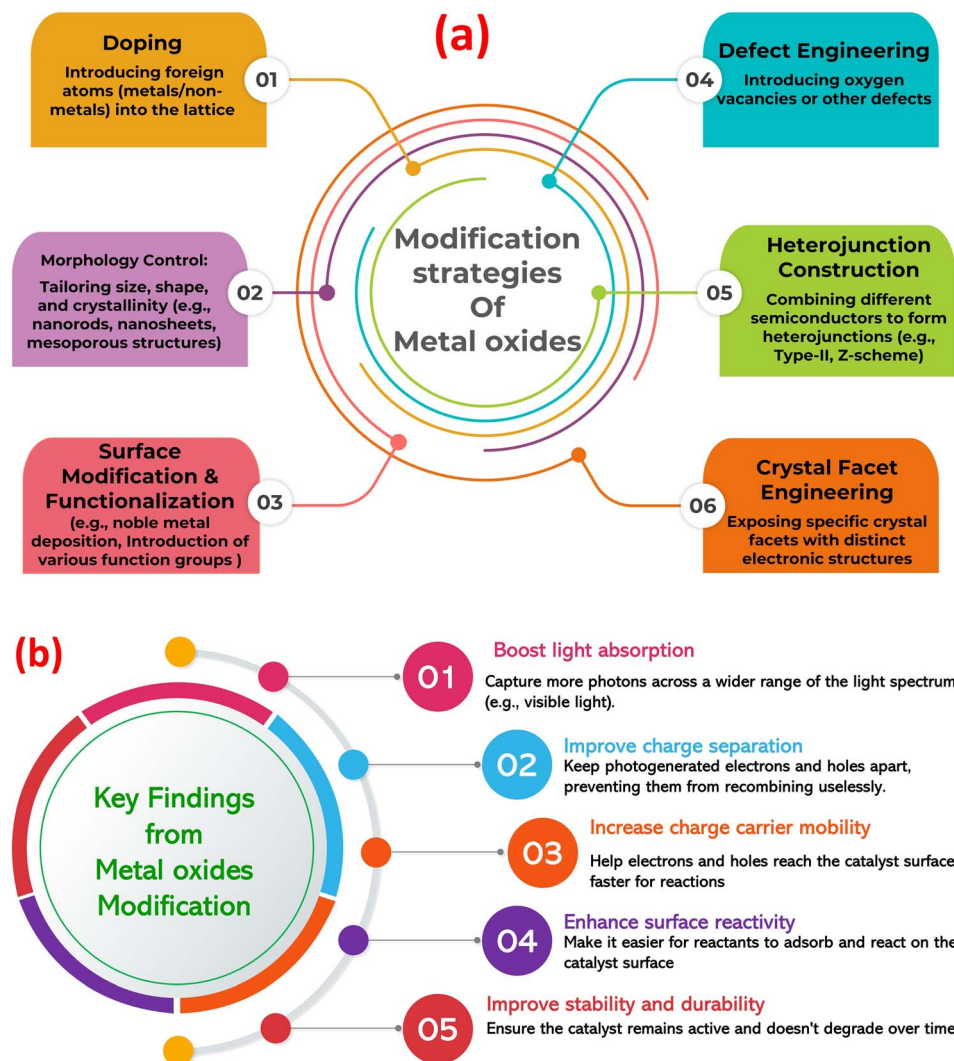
(a)

Doping
01
Introducing foreign atoms (metals/non-metals) into the lattice

Defect Engineering
04
Introducing oxygen vacancies or other defects

Modification strategies Of Metal oxides

Morphology Control:
02
Tailoring size, shape, and crystallinity (e.g., nanorods, nanosheets, mesoporous structures)

Heterojunction Construction
05
Combining different semiconductors to form heterojunctions (e.g., Type-II, Z-scheme)

Surface Modification & Functionalization
03
(e.g., noble metal deposition, Introduction of various function groups )

Crystal Facet Engineering
06
Exposing specific crystal facets with distinct electronic structures

(b)

Key Findings from Metal oxides Modification

01
Boost light absorption
Capture more photons across a wider range of the light spectrum (e.g., visible light).

02
Improve charge separation
Keep photogenerated electrons and holes apart, preventing them from recombining uselessly.

03
Increase charge carrier mobility
Help electrons and holes reach the catalyst surface faster for reactions

04
Enhance surface reactivity
Make it easier for reactants to adsorb and react on the catalyst surface

05
Improve stability and durability
Ensure the catalyst remains active and doesn't degrade over time